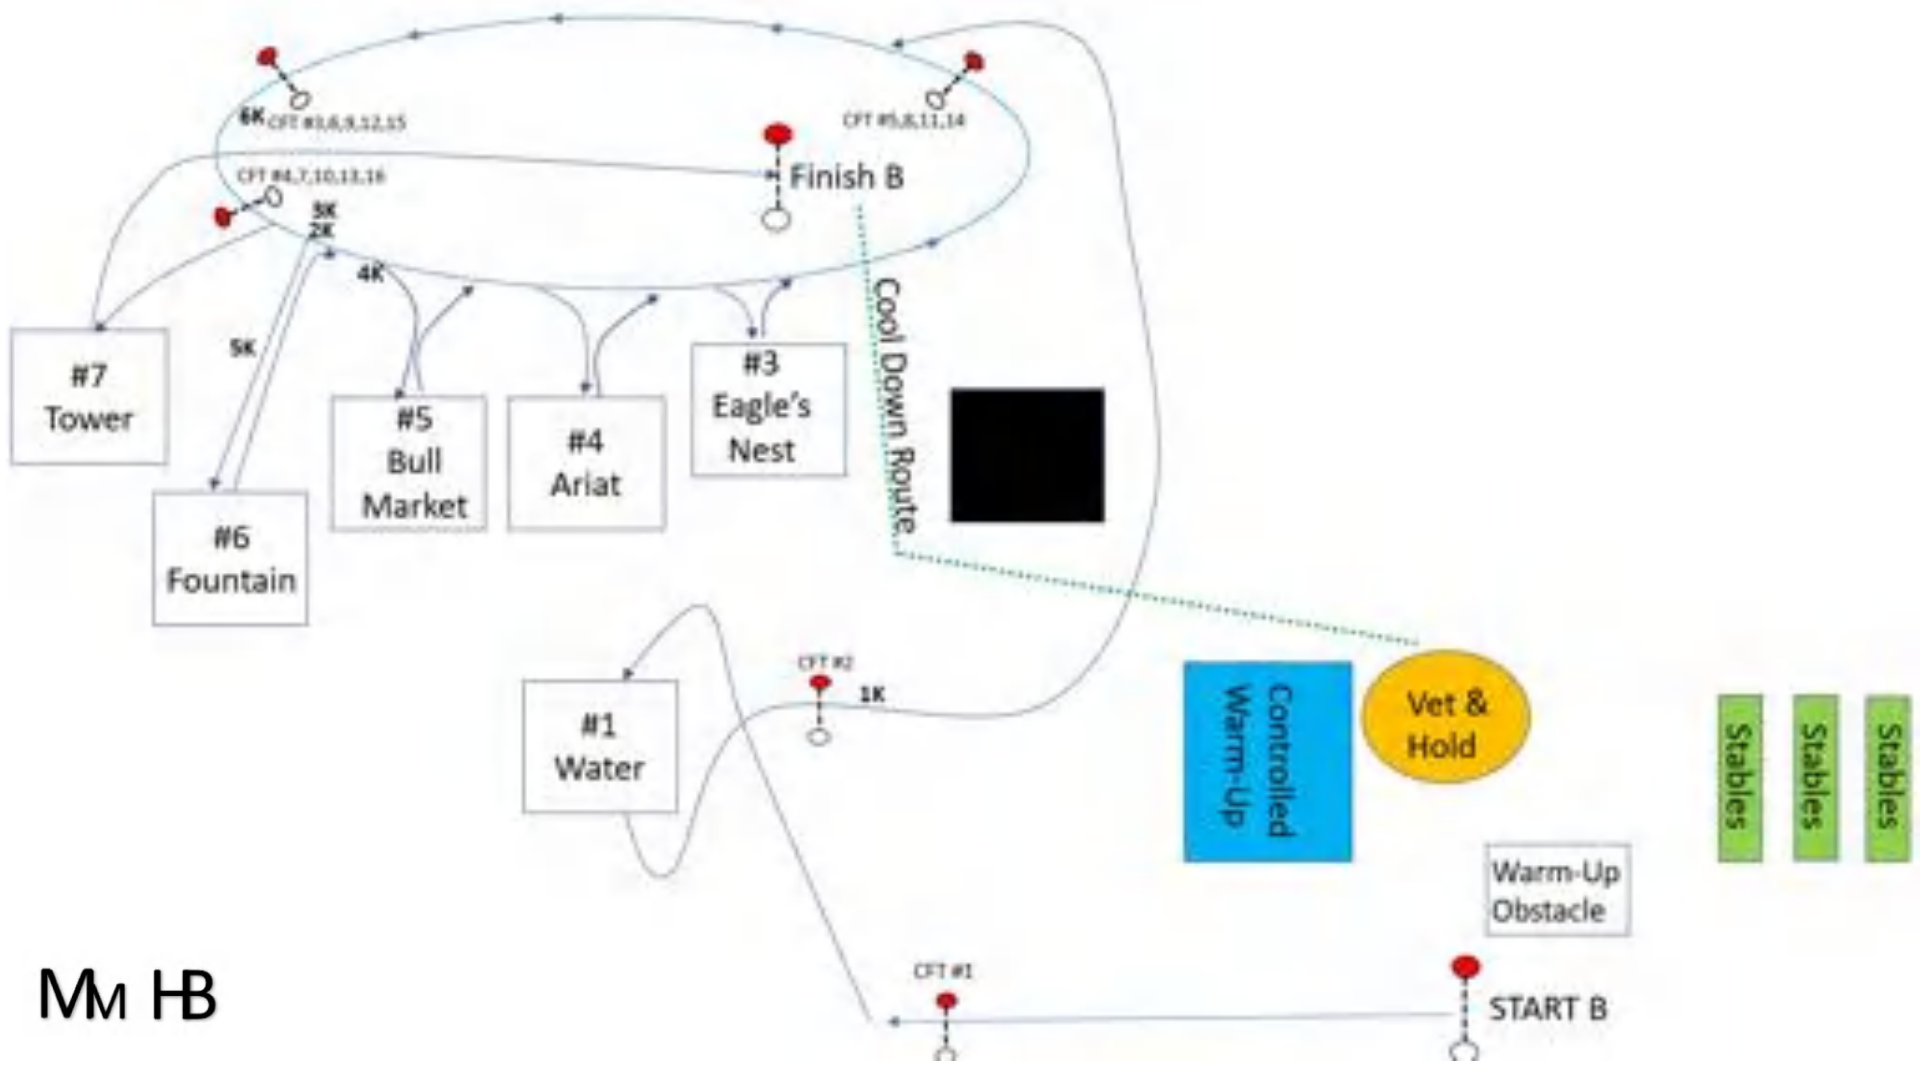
6K CFT #3,6,9,12,15

CFT #5,8,11,14

CFT #4,7,10,13,16

Finish B

3K
2K

4K

5K

Cool Down Route

#7
Tower

#6
Fountain

#5
Bull
Market

#4
Ariat

#3
Eagle's
Nest

CFT #2

1K

#1
Water

Controlled
Warm-Up

Vet &
Hold

Stables

Stables

Stables

Warm-Up
Obstacle

CFT #1

START B

MM HB